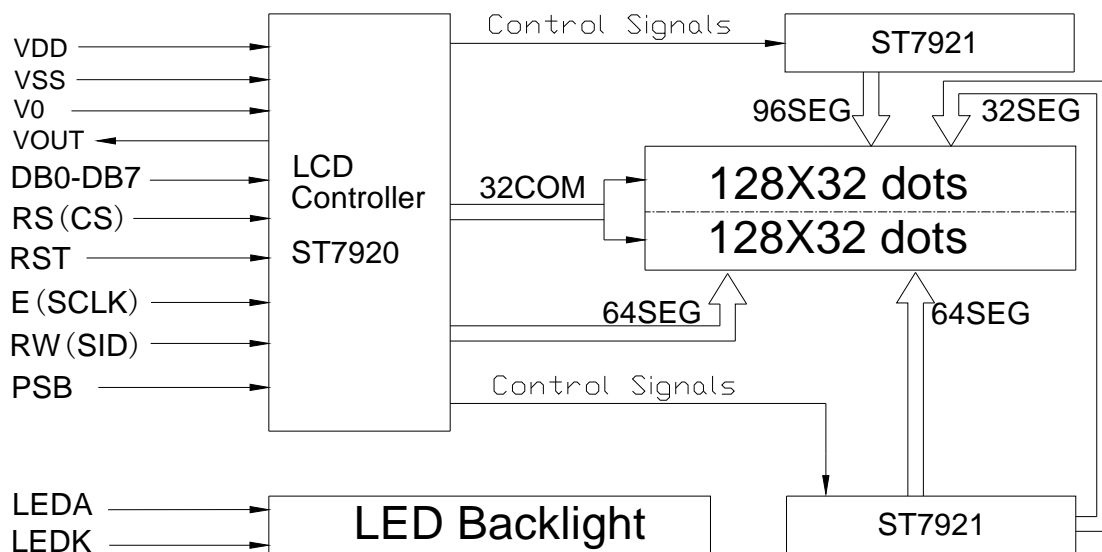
VDD
VSS
V0
VOUT
DB0-DB7
RS(CS)
RST
E(SCLK)
RW(SID)
PSB

LCD Controller

ST7920

Control Signals

ST7921

96SEG

32SEG

32COM

128X32 dots
128X32 dots

64SEG

64SEG

Control Signals

LEDA
LEDK

LED Backlight

ST7921